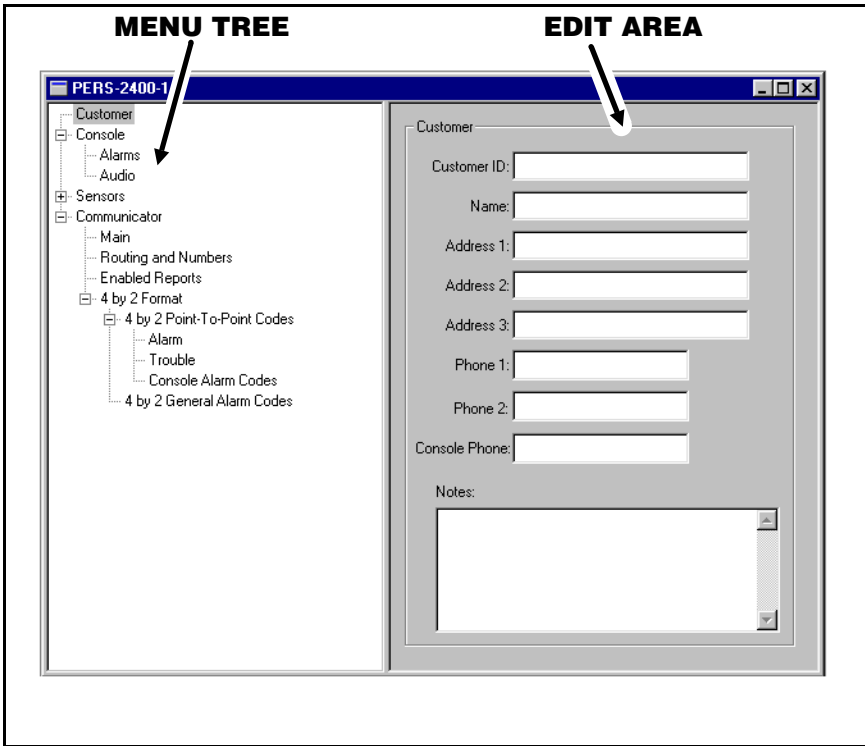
MENU TREE

EDIT AREA

PERS-2400-1

Customer
Console
Alarms
Audio
Sensors
Communicator
Main
Routing and Numbers
Enabled Reports
4 by 2 Format
4 by 2 Point-To-Point Codes
Alarm
Trouble
Console Alarm Codes
4 by 2 General Alarm Codes

Customer
Customer ID:
Name:
Address 1:
Address 2:
Address 3:
Phone 1:
Phone 2:
Console Phone:
Notes: